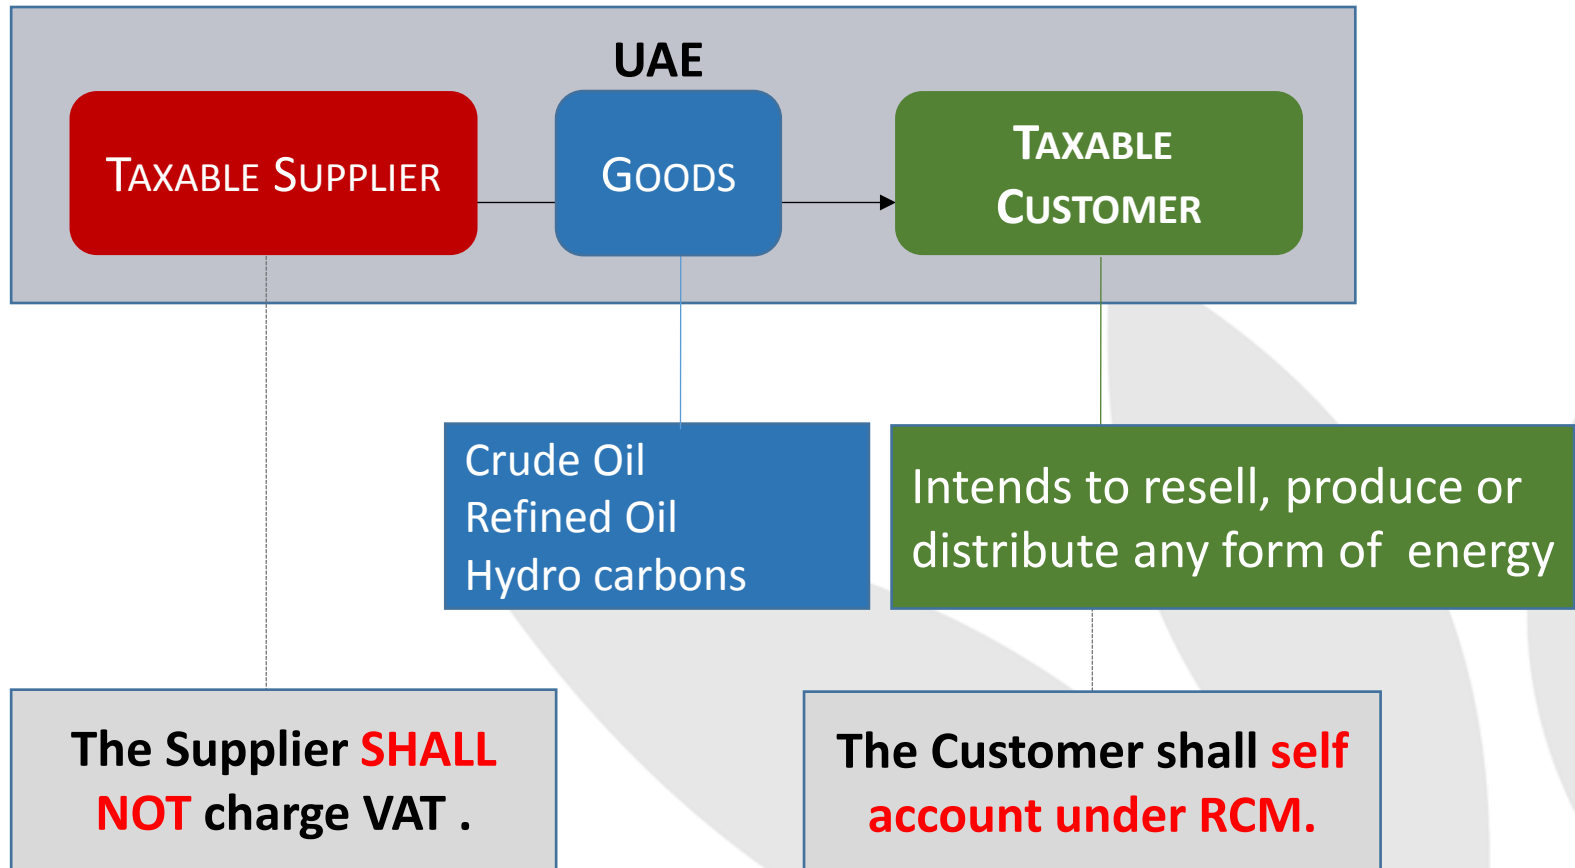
UAE

Taxable Supplier

Goods

Taxable Customer

Crude Oil
Refined Oil
Hydro carbons

Intends to resell, produce or distribute any form of energy

The Supplier SHALL NOT charge VAT .

The Customer shall self account under RCM.